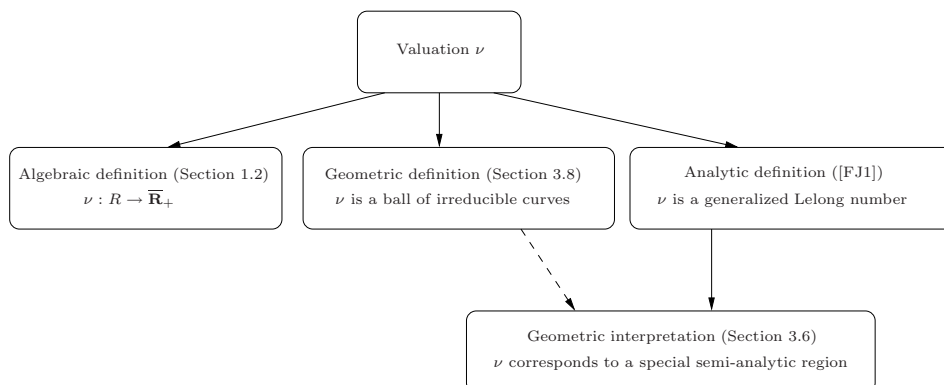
Valuation $\nu$

Algebraic definition (Section 1.2)
$\nu : R \to \overline{\mathbf{R}}_+$

Geometric definition (Section 3.8)
$\nu$ is a ball of irreducible curves

Analytic definition ([FJ1])
$\nu$ is a generalized Lelong number

Geometric interpretation (Section 3.6)
$\nu$ corresponds to a special semi-analytic region